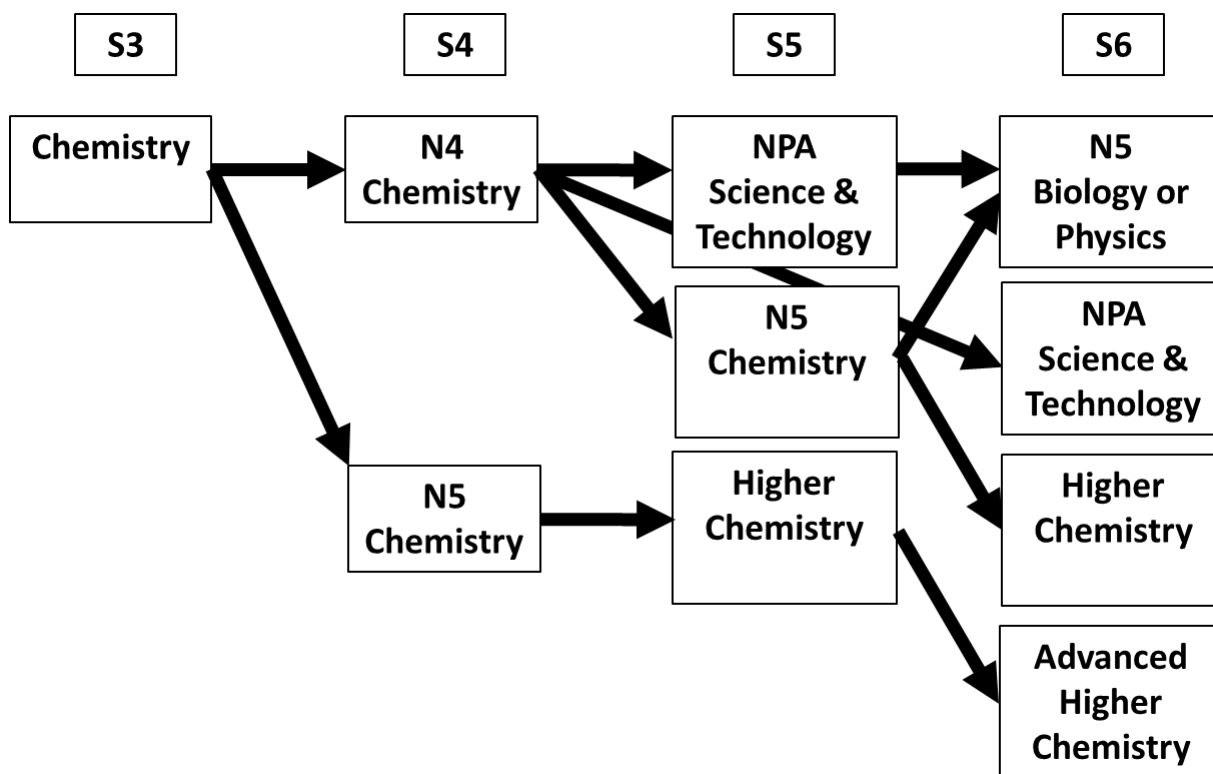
S3

S4

S5

S6

Chemistry

N4 Chemistry

NPA Science & Technology

N5 Biology or Physics

N5 Chemistry

NPA Science & Technology

N5 Chemistry

Higher Chemistry

Higher Chemistry

Advanced Higher Chemistry